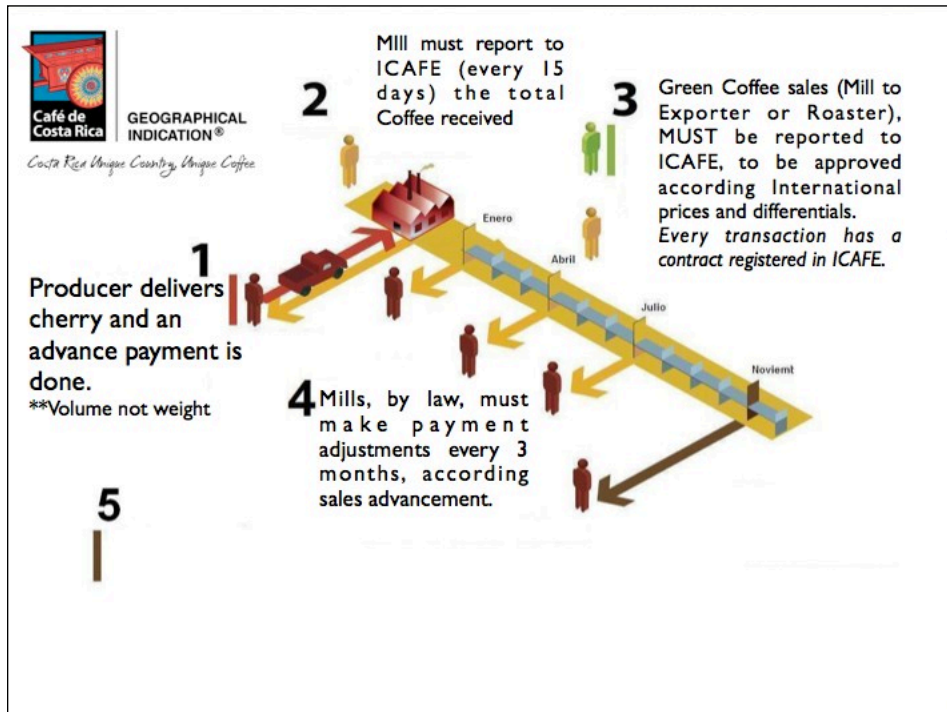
Café de Costa Rica

GEOGRAPHICAL INDICATION®

Costa Rica Unique Country, Unique Coffee

2

MIll must report to ICAFE (every 15 days) the total Coffee received

3

Green Coffee sales (Mill to Exporter or Roaster), MUST be reported to ICAFE, to be approved according International prices and differentials.

*Every transaction has a contract registered in ICAFE.*

Enero

Abril

Julio

Noviemt

1

Producer delivers cherry and an advance payment is done.

**Volume not weight

4

Mills, by law, must make payment adjustments every 3 months, according sales advancement.

5